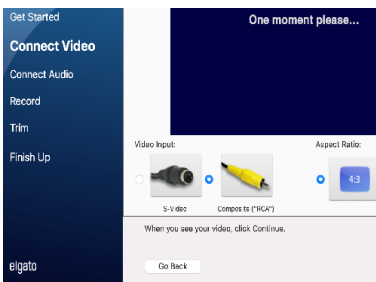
Get Started
Connect Video
Connect Audio
Record
Trim
Finish Up

One moment please...

Video Input:
S-Video
Composite ("RCA")

Aspect Ratio:
4:3

When you see your video, click Continue.

elgato

Go Back